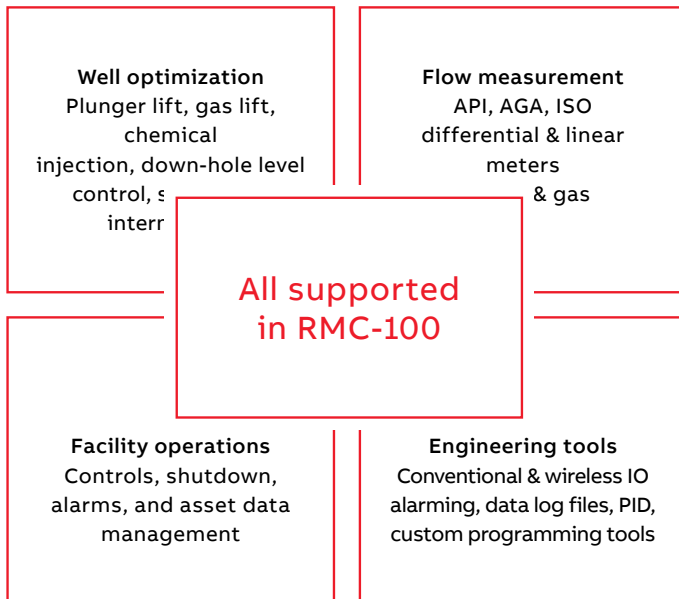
**Well optimization**
Plunger lift, gas lift, chemical injection, down-hole level control, s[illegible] interr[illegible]

**Flow measurement**
API, AGA, ISO differential & linear meters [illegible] & gas

All supported in RMC-100

**Facility operations**
Controls, shutdown, alarms, and asset data management

**Engineering tools**
Conventional & wireless IO alarming, data log files, PID, custom programming tools